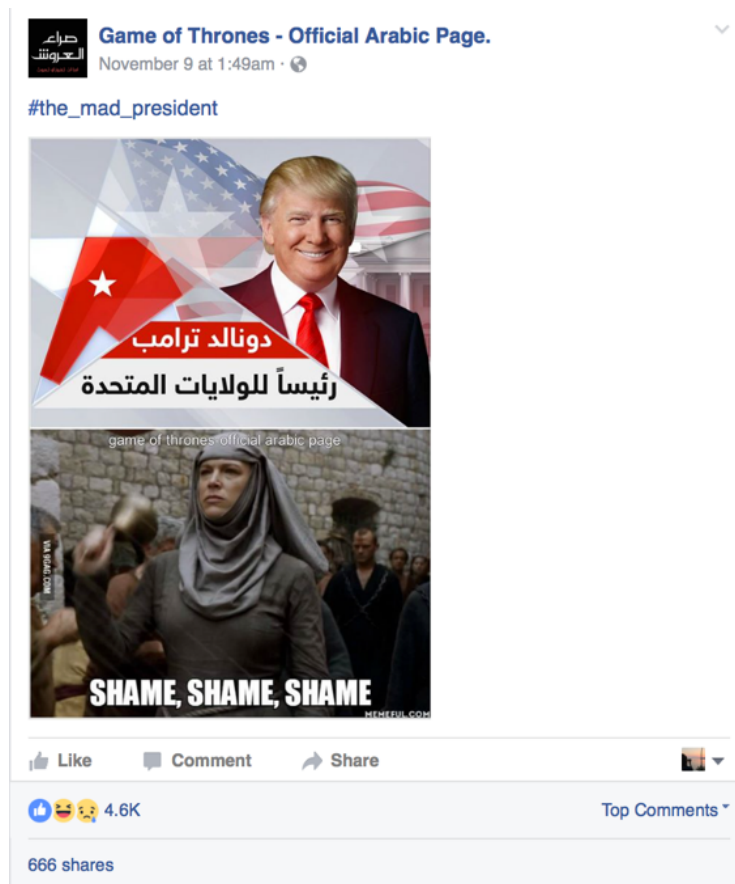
صراع العروش

Game of Thrones - Official Arabic Page.
November 9 at 1:49am ·

#the_mad_president

دونالد ترامب
رئيساً للولايات المتحدة

game of thrones official arabic page

VIA 9GAG.COM

SHAME, SHAME, SHAME

MEMEFUL.COM

Like Comment Share

4.6K

Top Comments

666 shares